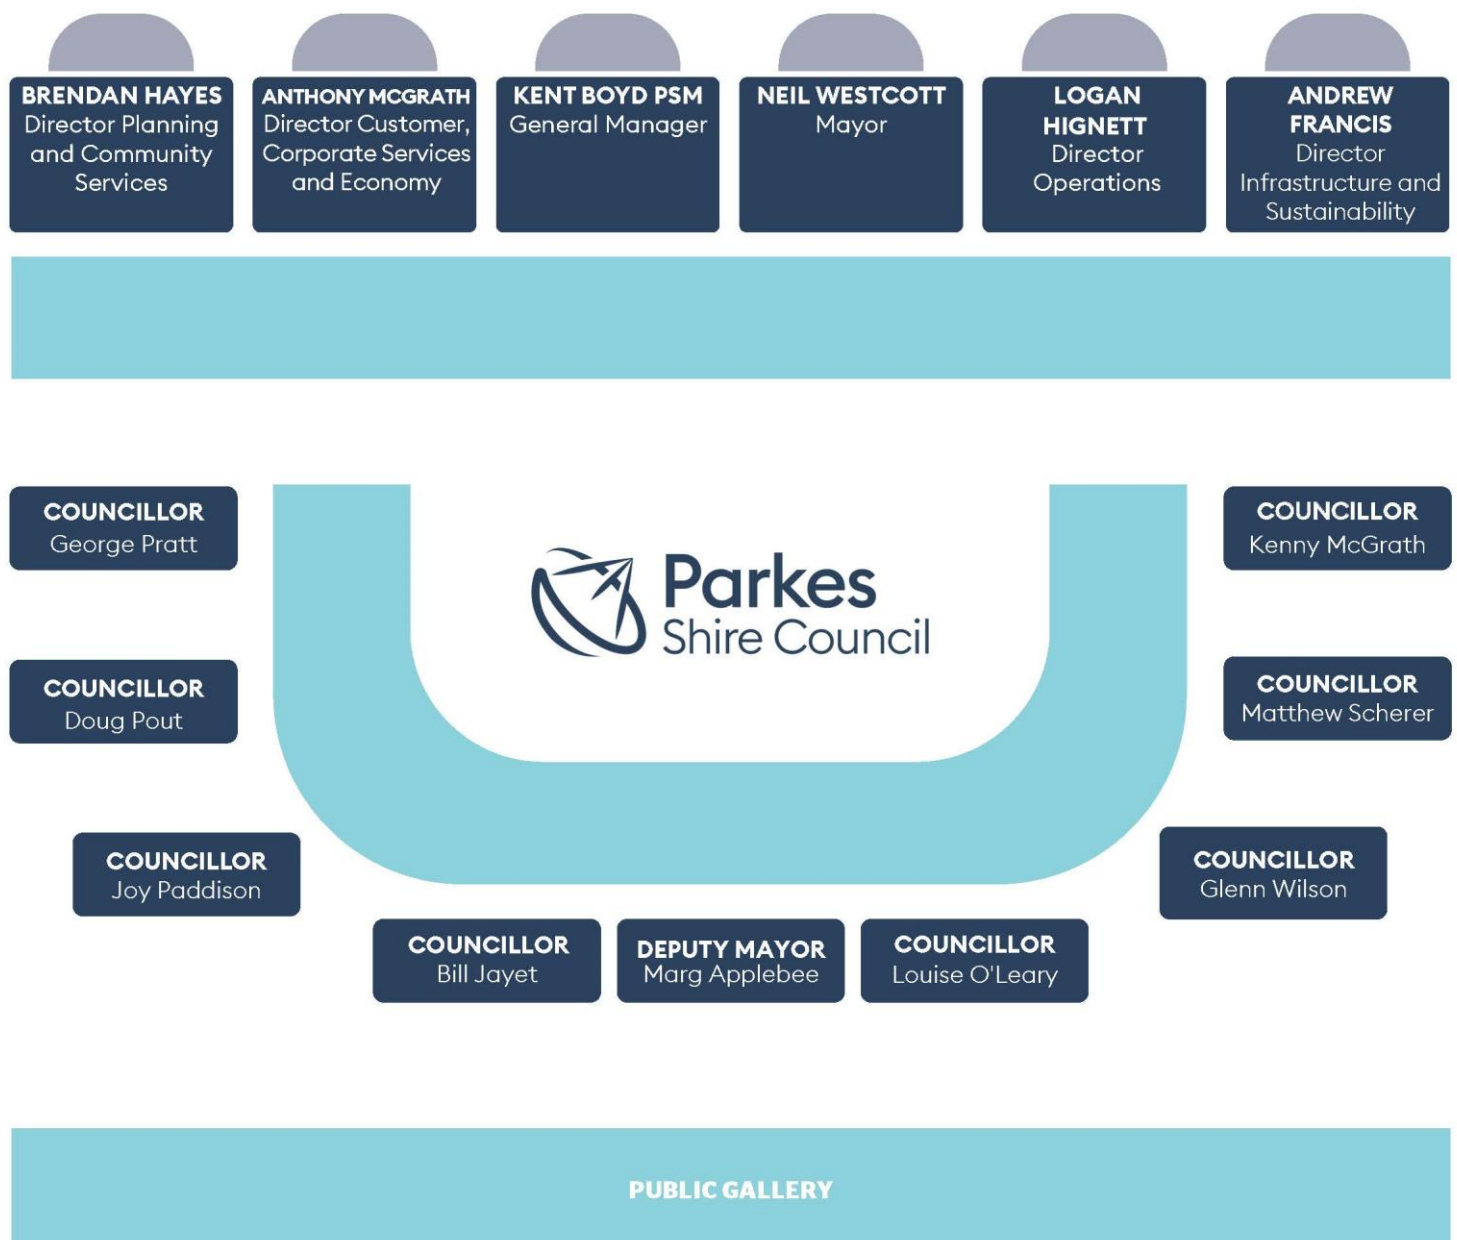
BRENDAN HAYES
Director Planning and Community Services

ANTHONY MCGRATH
Director Customer, Corporate Services and Economy

KENT BOYD PSM
General Manager

NEIL WESTCOTT
Mayor

LOGAN HIGNETT
Director Operations

ANDREW FRANCIS
Director Infrastructure and Sustainability

COUNCILLOR
George Pratt

COUNCILLOR
Doug Pout

COUNCILLOR
Joy Paddison

Parkes
Shire Council

COUNCILLOR
Kenny McGrath

COUNCILLOR
Matthew Scherer

COUNCILLOR
Glenn Wilson

COUNCILLOR
Bill Jayet

DEPUTY MAYOR
Marg Applebee

COUNCILLOR
Louise O'Leary

PUBLIC GALLERY